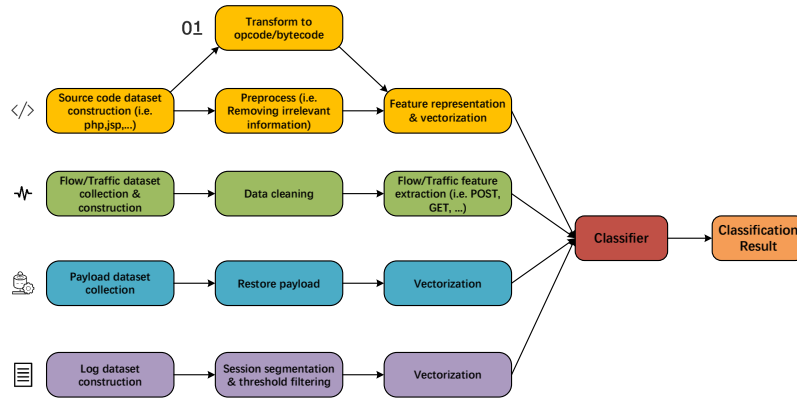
01

Transform to opcode/bytecode

Source code dataset construction (i.e. php,jsp,...)

Preprocess (i.e. Removing irrelevant information)

Feature representation & vectorization

Flow/Traffic dataset collection & construction

Data cleaning

Flow/Traffic feature extraction (i.e. POST, GET, ...)

Classifier

Classification Result

Payload dataset collection

Restore payload

Vectorization

Log dataset construction

Session segmentation & threshold filtering

Vectorization